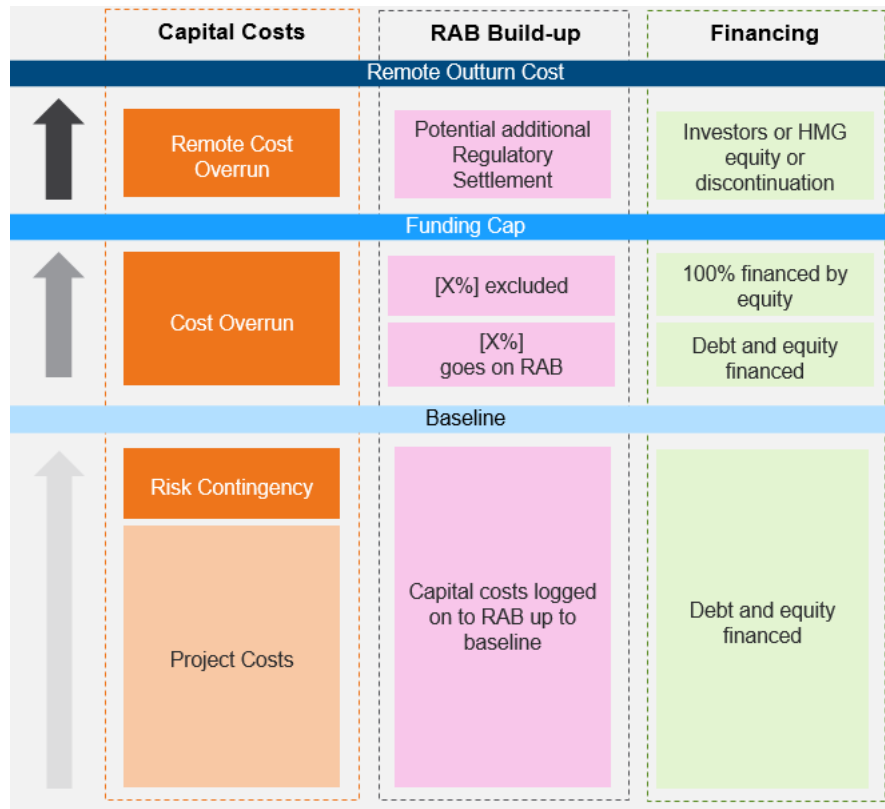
Capital Costs

RAB Build-up

Financing

Remote Outturn Cost

Remote Cost Overrun

Potential additional Regulatory Settlement

Investors or HMG equity or discontinuation

Funding Cap

Cost Overrun

[X%] excluded

[X%] goes on RAB

100% financed by equity

Debt and equity financed

Baseline

Risk Contingency

Project Costs

Capital costs logged on to RAB up to baseline

Debt and equity financed